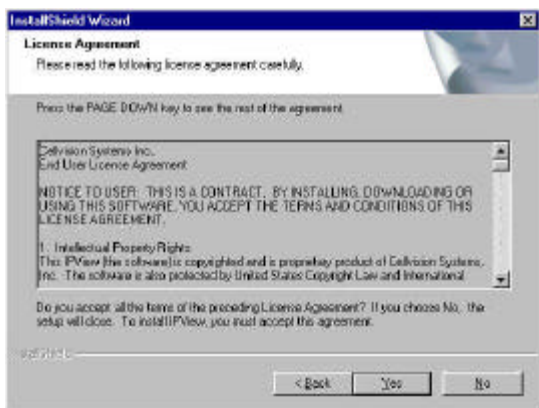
InstallShield Wizard

License Agreement

Please read the following license agreement carefully.

Press the PAGE DOWN key to see the rest of the agreement.

Cellvision Systems Inc.
End User License Agreement

NOTICE TO USER: THIS IS A CONTRACT. BY INSTALLING, DOWNLOADING OR USING THIS SOFTWARE, YOU ACCEPT THE TERMS AND CONDITIONS OF THIS LICENSE AGREEMENT.

1. Intellectual Property Rights
This IPView (the software) is copyrighted and is proprietary product of Cellvision Systems, Inc. The software is also protected by United States Copyright Law and International

Do you accept all the terms of the preceding License Agreement? If you choose No, the setup will close. To install IPView, you must accept this agreement.

InstallShield

< Back

Yes

No